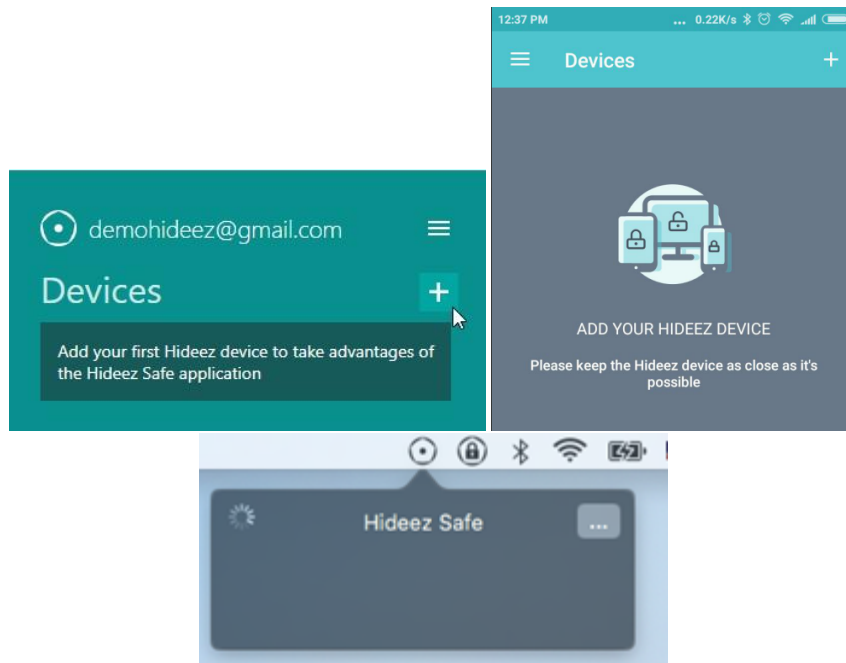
demohideez@gmail.com

Devices +

Add your first Hideez device to take advantages of the Hideez Safe application

12:37 PM ... 0.22K/s

Devices +

ADD YOUR HIDEEZ DEVICE

Please keep the Hideez device as close as it's possible

Hideez Safe ...